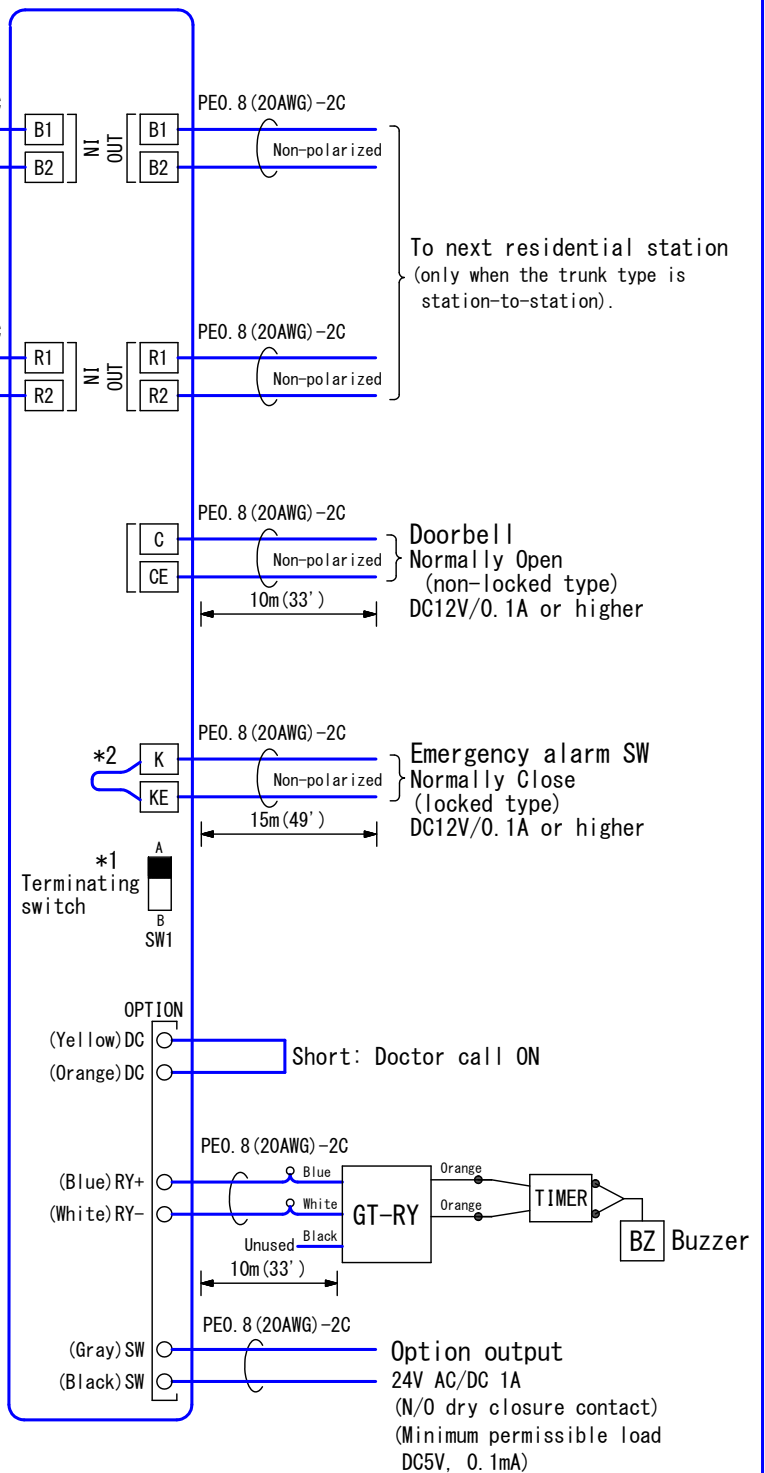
B1
B2
IN
OUT
B1
B2
PE0.8(20AWG)-2C
Non-polarized

To next residential station (only when the trunk type is station-to-station).

R1
R2
IN
OUT
R1
R2
PE0.8(20AWG)-2C
Non-polarized

C
CE
PE0.8(20AWG)-2C
Non-polarized
10m(33')
Doorbell
Normally Open
(non-locked type)
DC12V/0.1A or higher

*2
K
KE
PE0.8(20AWG)-2C
Non-polarized
15m(49')
Emergency alarm SW
Normally Close
(locked type)
DC12V/0.1A or higher

*1
Terminating switch
A
B
SW1

OPTION
(Yellow)DC
(Orange)DC
Short: Doctor call ON

PE0.8(20AWG)-2C
(Blue)RY+
(White)RY-
Blue
White
Unused
Black
GT-RY
Orange
Orange
TIMER
BZ
Buzzer
10m(33')

PE0.8(20AWG)-2C
(Gray)SW
(Black)SW
Option output
24V AC/DC 1A
(N/O dry closure contact)
(Minimum permissible load DC5V, 0.1mA)